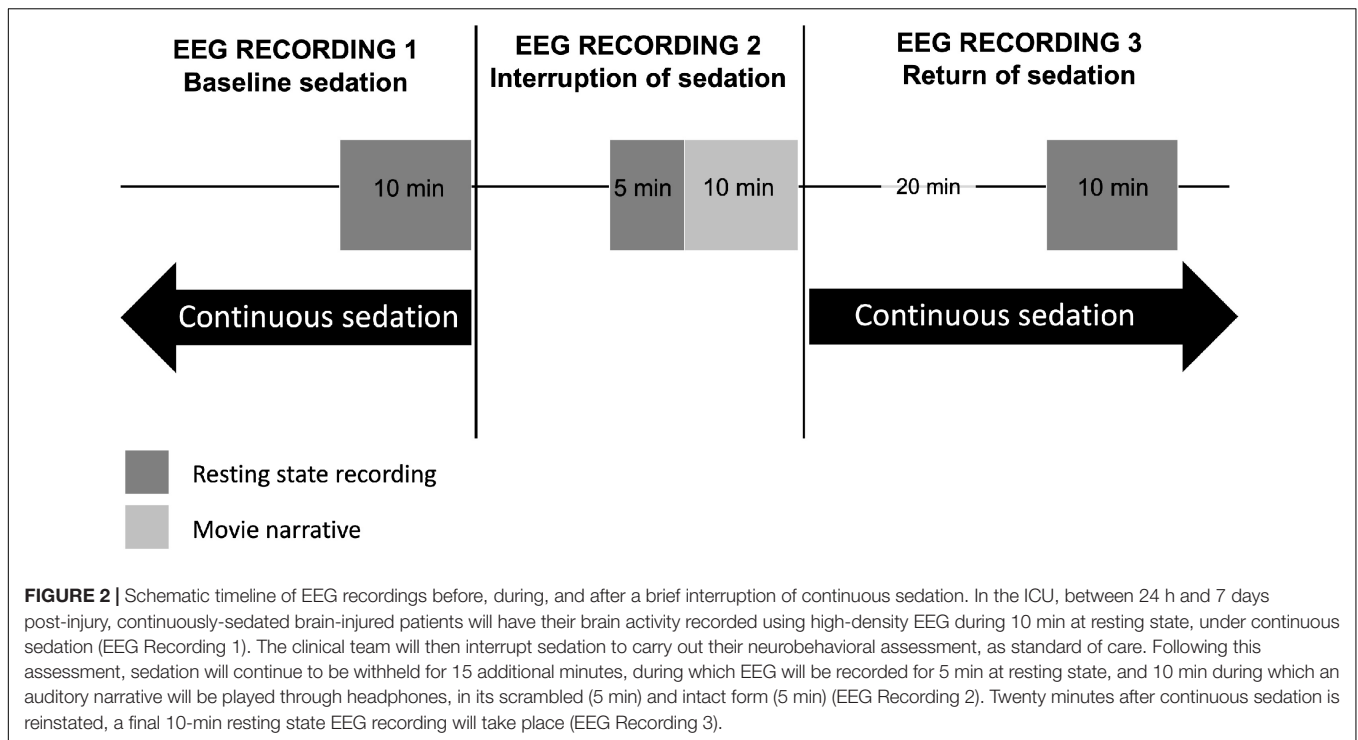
EEG RECORDING 1
Baseline sedation

EEG RECORDING 2
Interruption of sedation

EEG RECORDING 3
Return of sedation

10 min

5 min

10 min

20 min

10 min

Continuous sedation

Continuous sedation

Resting state recording

Movie narrative

**FIGURE 2 |** Schematic timeline of EEG recordings before, during, and after a brief interruption of continuous sedation. In the ICU, between 24 h and 7 days post-injury, continuously-sedated brain-injured patients will have their brain activity recorded using high-density EEG during 10 min at resting state, under continuous sedation (EEG Recording 1). The clinical team will then interrupt sedation to carry out their neurobehavioral assessment, as standard of care. Following this assessment, sedation will continue to be withheld for 15 additional minutes, during which EEG will be recorded for 5 min at resting state, and 10 min during which an auditory narrative will be played through headphones, in its scrambled (5 min) and intact form (5 min) (EEG Recording 2). Twenty minutes after continuous sedation is reinstated, a final 10-min resting state EEG recording will take place (EEG Recording 3).